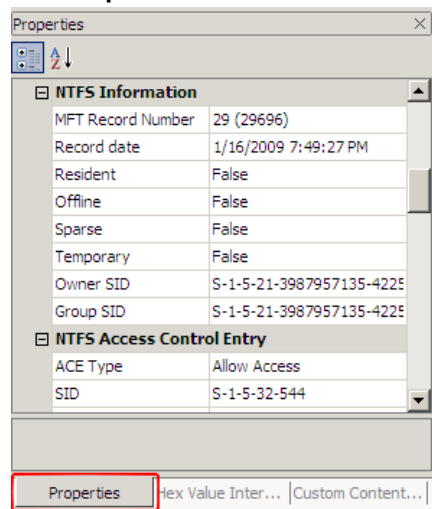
Properties

NTFS Information

| MFT Record Number | 29 (29696) |
|---|---|
| Record date | 1/16/2009 7:49:27 PM |
| Resident | False |
| Offline | False |
| Sparse | False |
| Temporary | False |
| Owner SID | S-1-5-21-3987957135-4225 |
| Group SID | S-1-5-21-3987957135-4225 |

NTFS Access Control Entry

| ACE Type | Allow Access |
|---|---|
| SID | S-1-5-32-544 |

Properties | Hex Value Inter... | Custom Content...